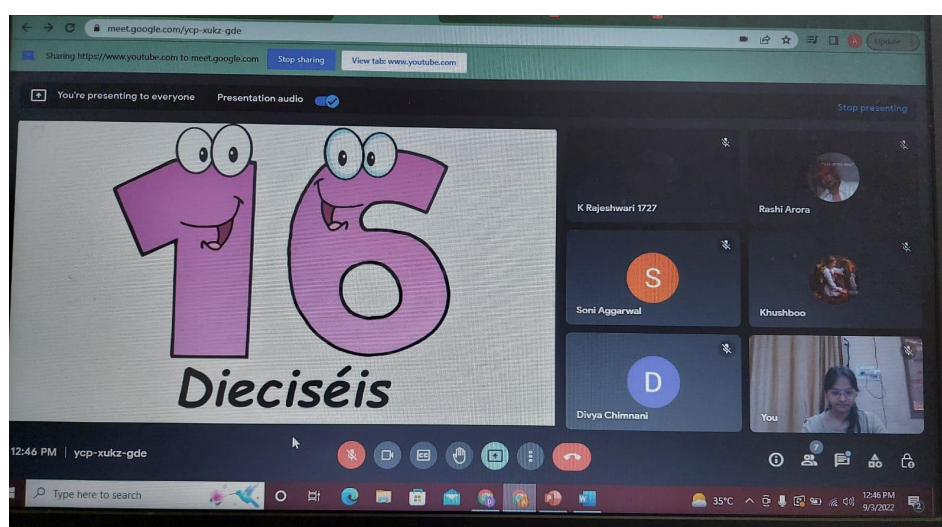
meet.google.com/ycp-xukz-gde

Update

Sharing https://www.youtube.com to meet.google.com Stop sharing View tab: www.youtube.com

You're presenting to everyone Presentation audio

Stop presenting

16

Dieciséis

K Rajeshwari 1727

Rashi Arora

S

Soni Aggarwal

Khushboo

D

Divya Chimnani

You

12:46 PM | ycp-xukz-gde

7

Type here to search

35°C

12:46 PM
9/3/2022